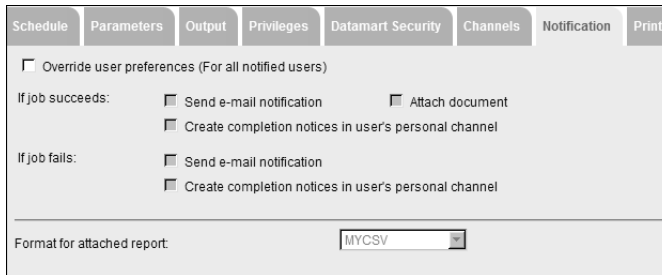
Schedule | Parameters | Output | Privileges | Datamart Security | Channels | Notification | Print

Override user preferences (For all notified users)

If job succeeds: Send e-mail notification Attach document

Create completion notices in user's personal channel

If job fails: Send e-mail notification

Create completion notices in user's personal channel

Format for attached report: MYCSV